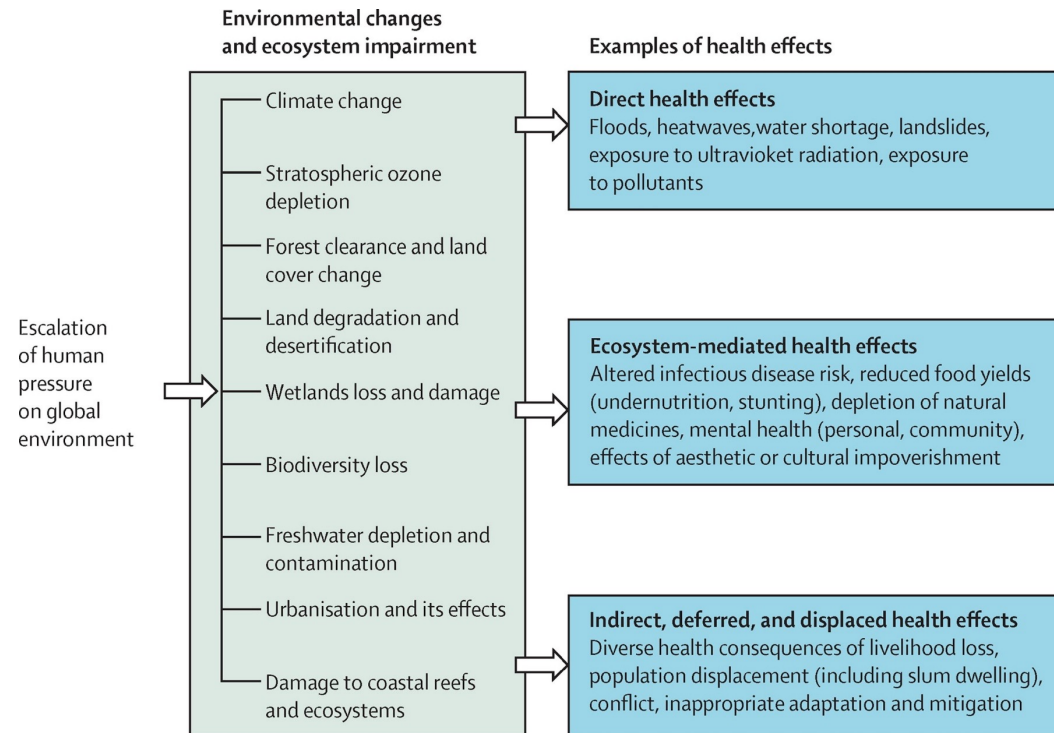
Environmental changes and ecosystem impairment

Examples of health effects

Escalation of human pressure on global environment

Climate change

Stratospheric ozone depletion

Forest clearance and land cover change

Land degradation and desertification

Wetlands loss and damage

Biodiversity loss

Freshwater depletion and contamination

Urbanisation and its effects

Damage to coastal reefs and ecosystems

Direct health effects
Floods, heatwaves,water shortage, landslides, exposure to ultravioket radiation, exposure to pollutants

Ecosystem-mediated health effects
Altered infectious disease risk, reduced food yields (undernutrition, stunting), depletion of natural medicines, mental health (personal, community), effects of aesthetic or cultural impoverishment

Indirect, deferred, and displaced health effects
Diverse health consequences of livelihood loss, population displacement (including slum dwelling), conflict, inappropriate adaptation and mitigation